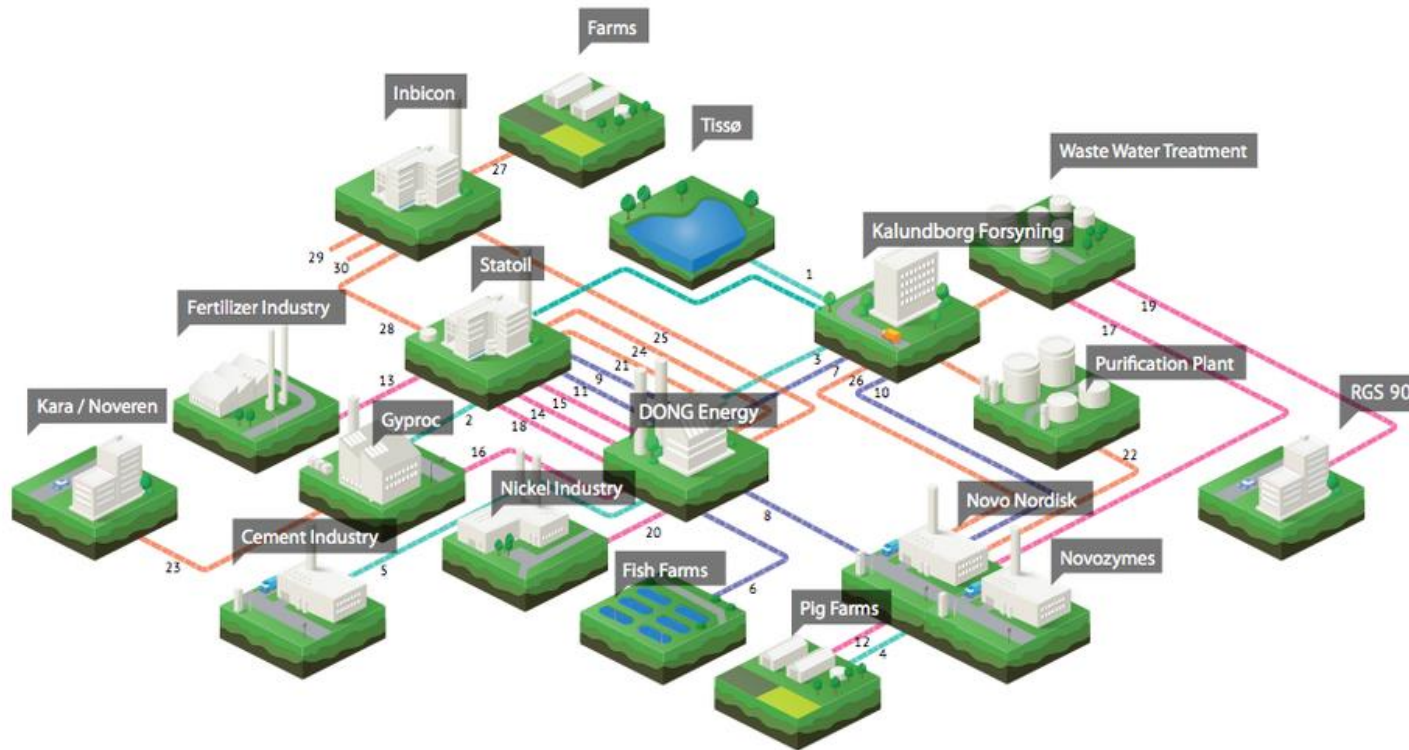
Farms

Inbicon

Tissø

Waste Water Treatment

27

Kalundborg Forsyning

29

30

Statoil

1

Fertilizer Industry

19

28

25

17

24

21

3

Purification Plant

Kara / Noveren

13

9

7

26

11

10

RGS 90

15

Gyproc

2

14

DONG Energy

18

16

22

Nickel Industry

Novo Nordisk

8

20

Cement Industry

23

5

Novozymes

Fish Farms

6

Pig Farms

12

4